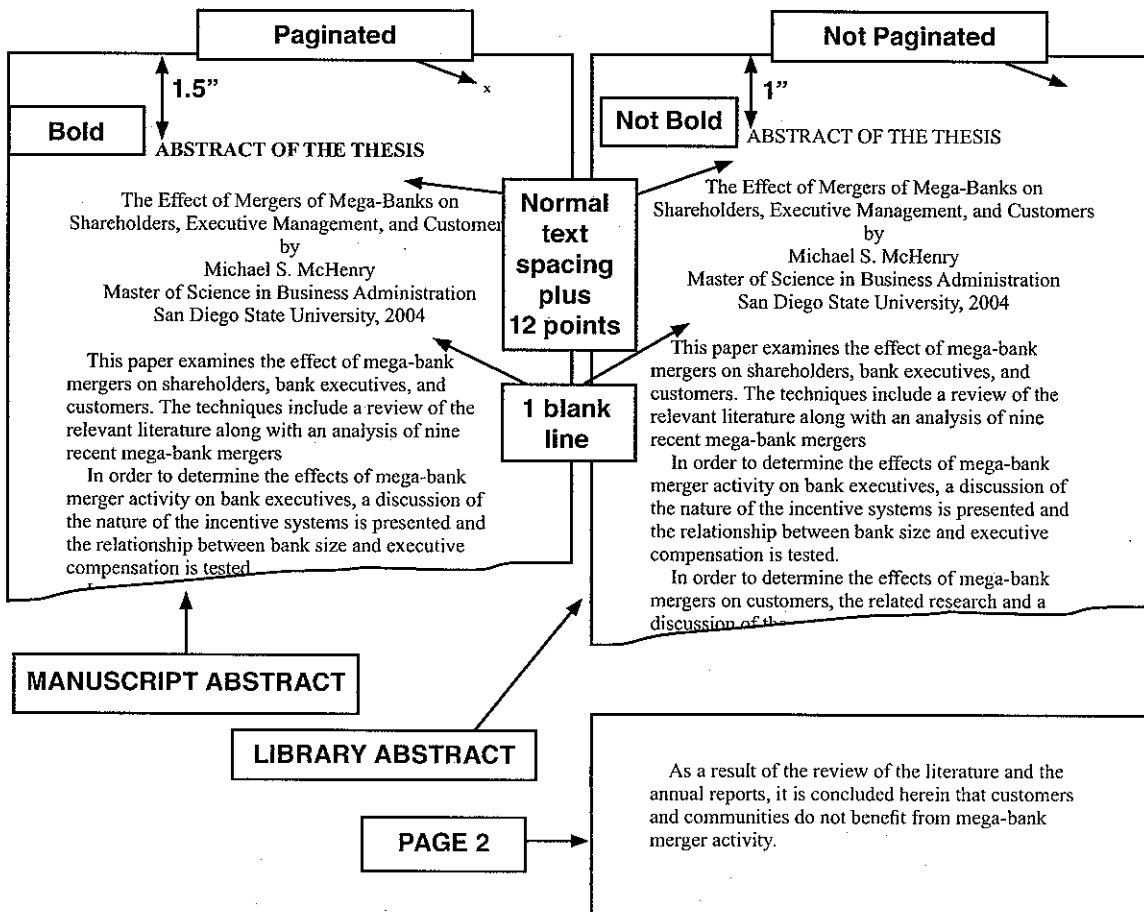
Paginated

x

1.5"

Bold

ABSTRACT OF THE THESIS

The Effect of Mergers of Mega-Banks on Shareholders, Executive Management, and Customer by Michael S. McHenry Master of Science in Business Administration San Diego State University, 2004

This paper examines the effect of mega-bank mergers on shareholders, bank executives, and customers. The techniques include a review of the relevant literature along with an analysis of nine recent mega-bank mergers

In order to determine the effects of mega-bank merger activity on bank executives, a discussion of the nature of the incentive systems is presented and the relationship between bank size and executive compensation is tested.

Normal text spacing plus 12 points

1 blank line

Not Paginated

1"

Not Bold

ABSTRACT OF THE THESIS

The Effect of Mergers of Mega-Banks on Shareholders, Executive Management, and Customers by Michael S. McHenry Master of Science in Business Administration San Diego State University, 2004

This paper examines the effect of mega-bank mergers on shareholders, bank executives, and customers. The techniques include a review of the relevant literature along with an analysis of nine recent mega-bank mergers

In order to determine the effects of mega-bank merger activity on bank executives, a discussion of the nature of the incentive systems is presented and the relationship between bank size and executive compensation is tested.

In order to determine the effects of mega-bank mergers on customers, the related research and a discussion of the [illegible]

MANUSCRIPT ABSTRACT

LIBRARY ABSTRACT

PAGE 2

As a result of the review of the literature and the annual reports, it is concluded herein that customers and communities do not benefit from mega-bank merger activity.